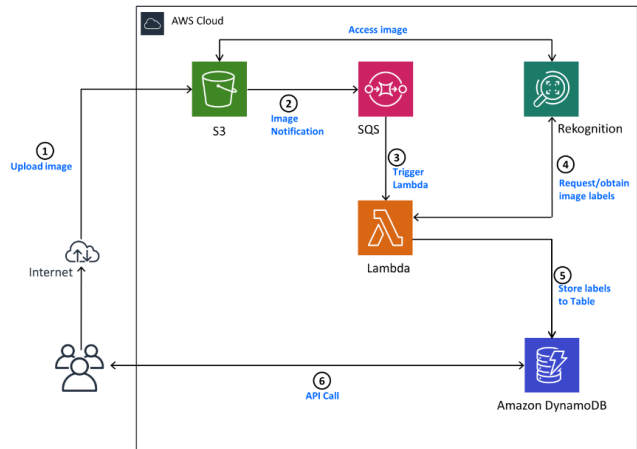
AWS Cloud

Access image

S3

2
Image Notification

SQS

Rekognition

1
Upload image

3
Trigger Lambda

4
Request/obtain image labels

Internet

Lambda

5
Store labels to Table

6
API Call

Amazon DynamoDB